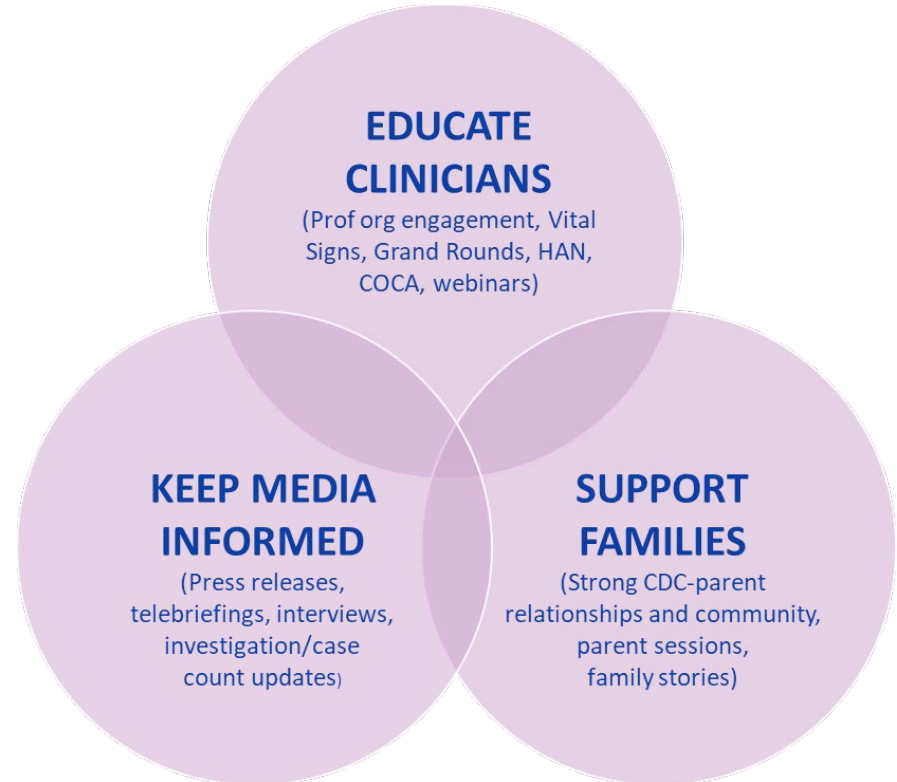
EDUCATE CLINICIANS
(Prof org engagement, Vital Signs, Grand Rounds, HAN, COCA, webinars)

KEEP MEDIA INFORMED
(Press releases, telebriefings, interviews, investigation/case count updates)

SUPPORT FAMILIES
(Strong CDC-parent relationships and community, parent sessions, family stories)